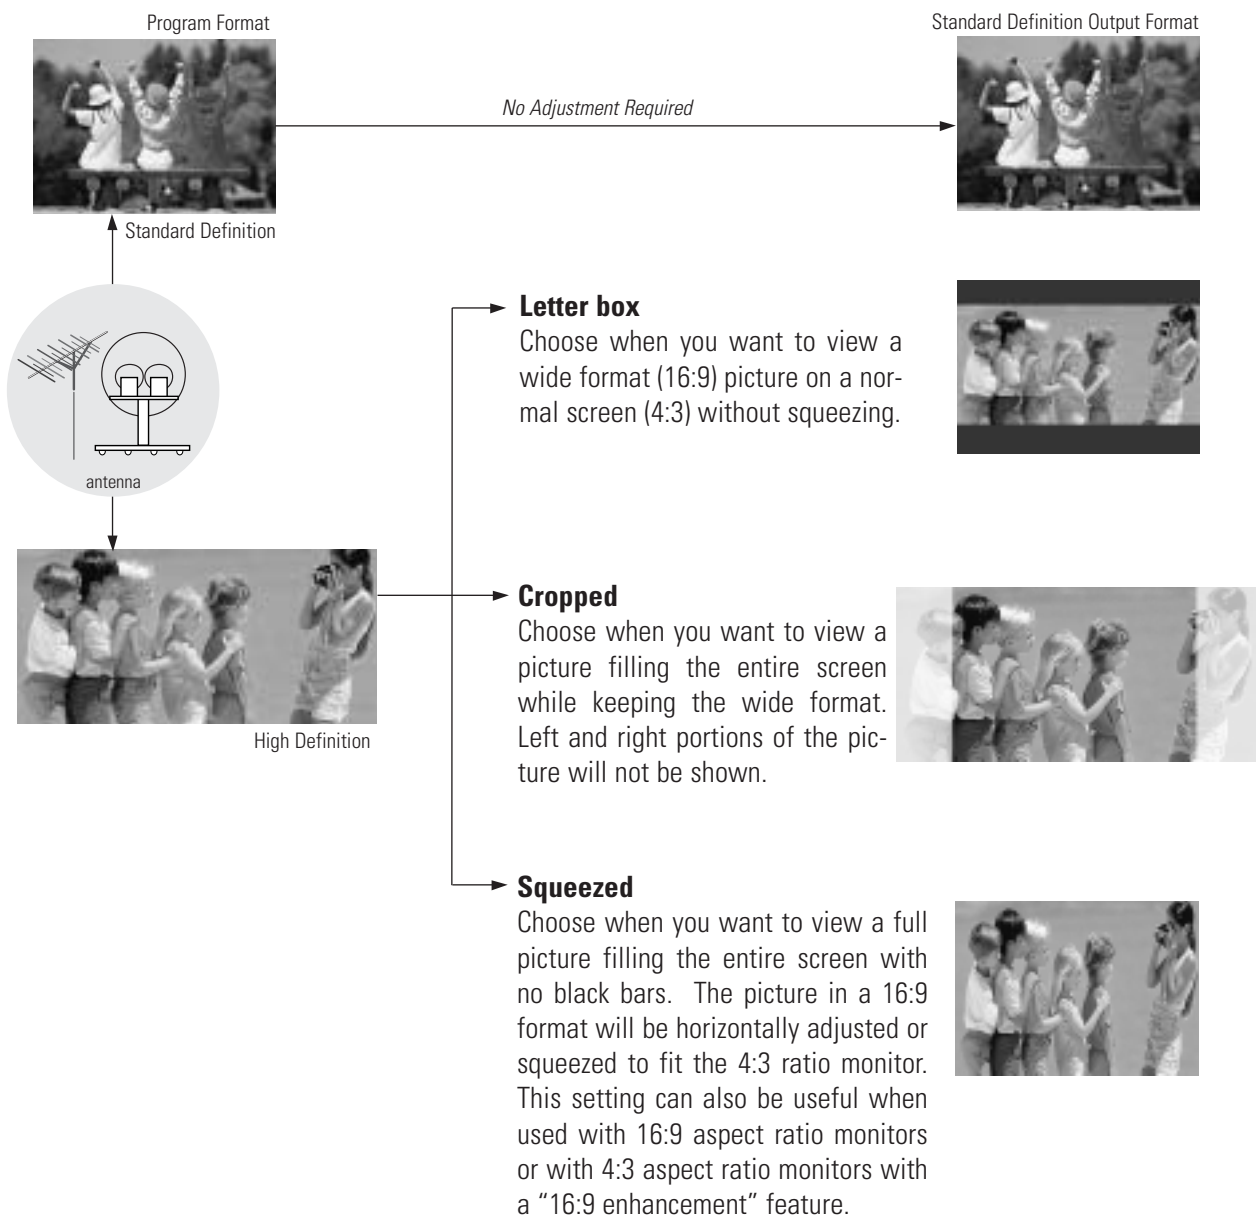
Program Format

Standard Definition Output Format

No Adjustment Required

Standard Definition

antenna

High Definition

**Letter box**
Choose when you want to view a wide format (16:9) picture on a normal screen (4:3) without squeezing.

**Cropped**
Choose when you want to view a picture filling the entire screen while keeping the wide format. Left and right portions of the picture will not be shown.

**Squeezed**
Choose when you want to view a full picture filling the entire screen with no black bars. The picture in a 16:9 format will be horizontally adjusted or squeezed to fit the 4:3 ratio monitor. This setting can also be useful when used with 16:9 aspect ratio monitors or with 4:3 aspect ratio monitors with a "16:9 enhancement" feature.